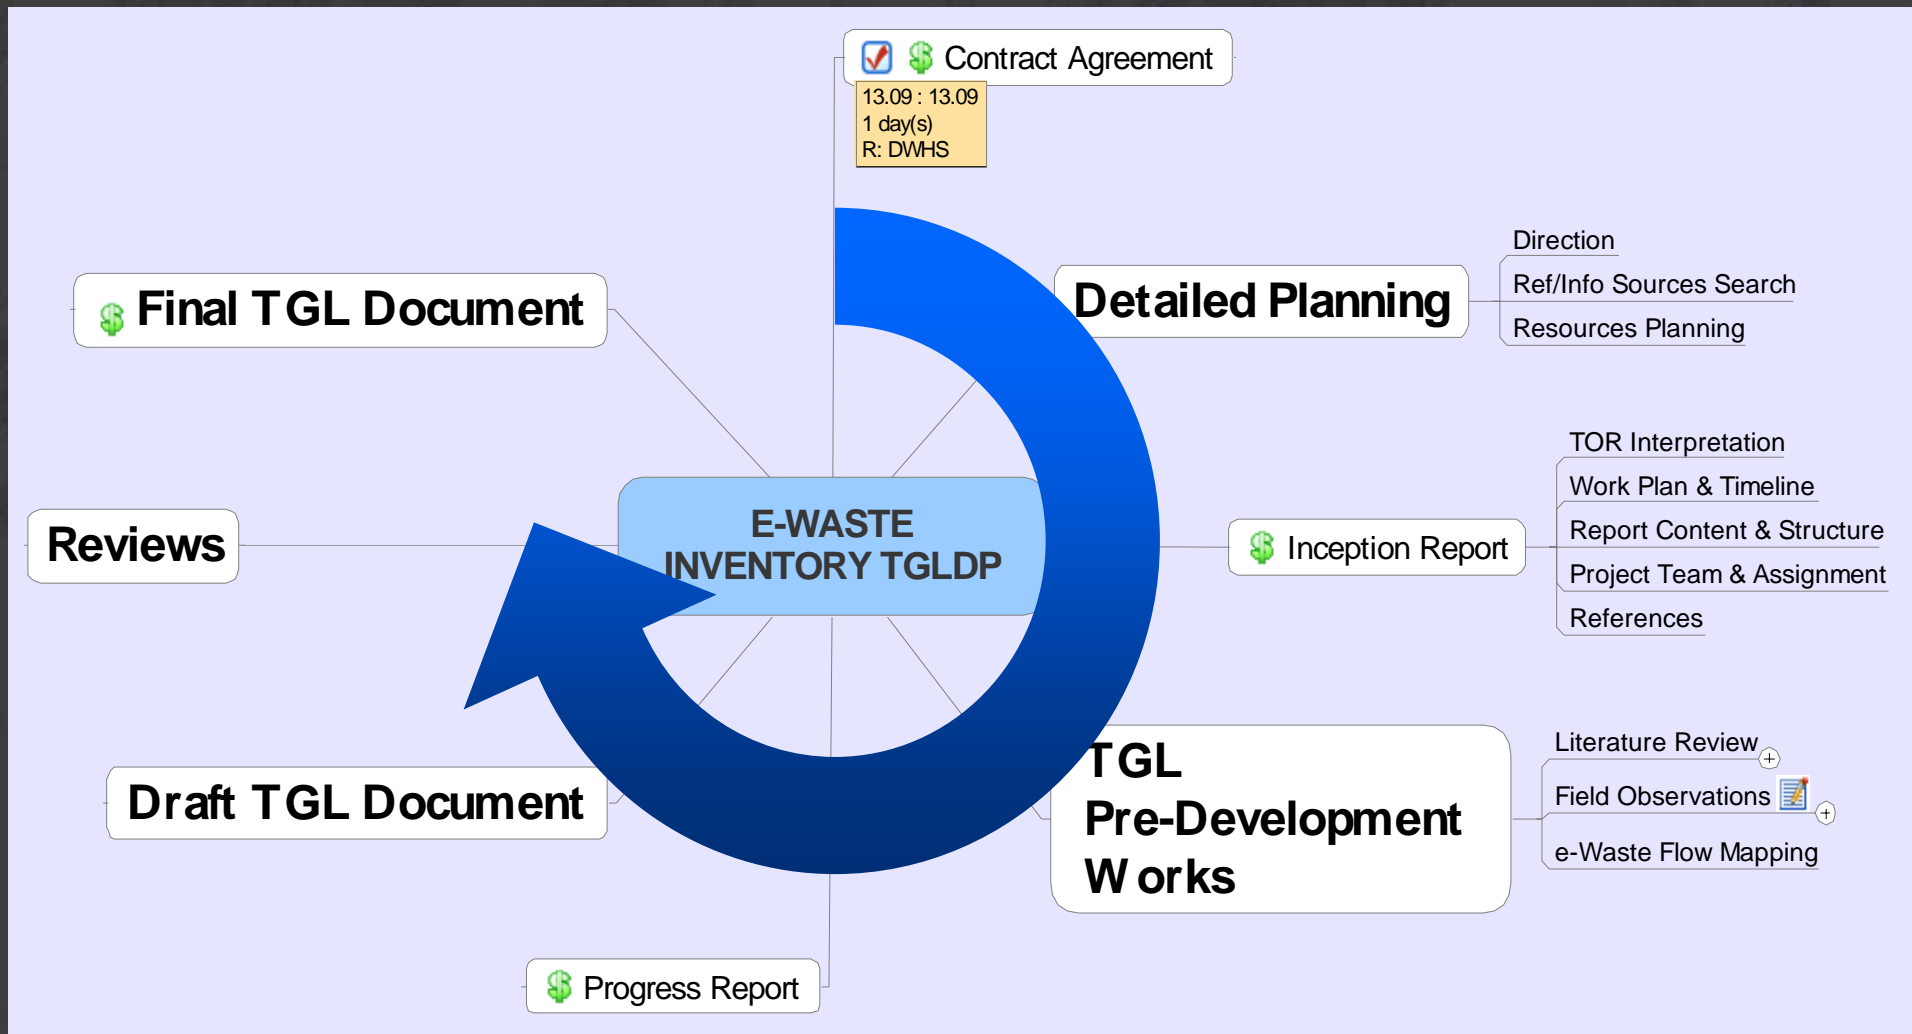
Contract Agreement

13.09 : 13.09
1 day(s)
R: DWHS

Final TGL Document

Detailed Planning

Direction
Ref/Info Sources Search
Resources Planning

E-WASTE INVENTORY TGLDP

Reviews

Inception Report

TOR Interpretation
Work Plan & Timeline
Report Content & Structure
Project Team & Assignment
References

Draft TGL Document

TGL Pre-Development Works

Literature Review
Field Observations
e-Waste Flow Mapping

Progress Report